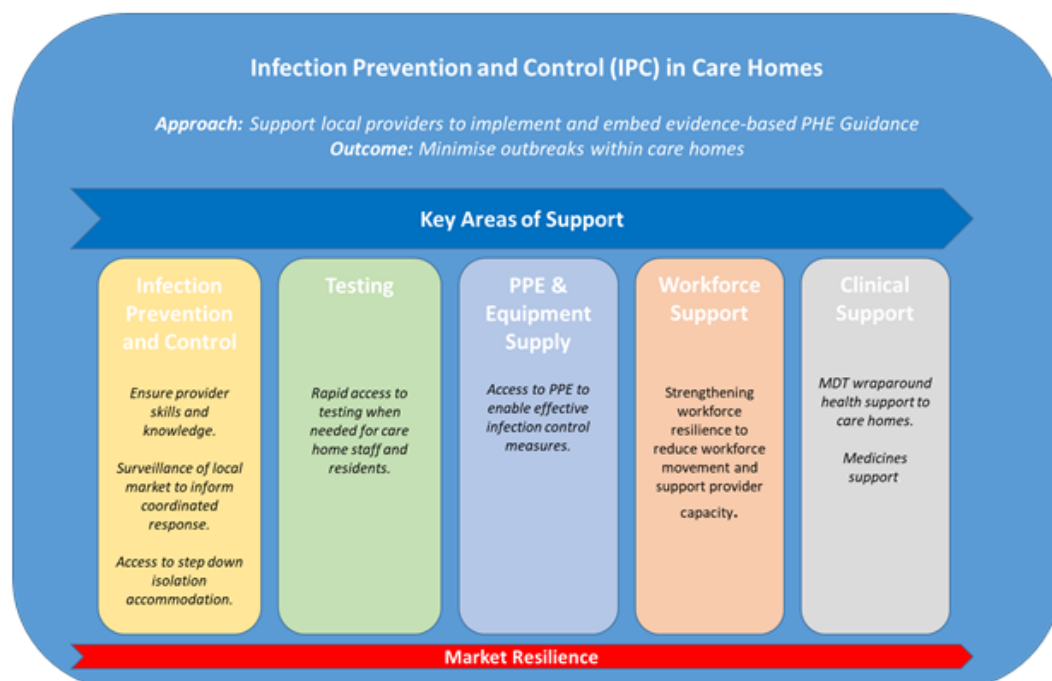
Infection Prevention and Control (IPC) in Care Homes

***Approach:*** *Support local providers to implement and embed evidence-based PHE Guidance*
***Outcome:*** *Minimise outbreaks within care homes*

Key Areas of Support

Infection Prevention and Control

*Ensure provider skills and knowledge.*

*Surveillance of local market to inform coordinated response.*

*Access to step down isolation accommodation.*

Testing

*Rapid access to testing when needed for care home staff and residents.*

PPE & Equipment Supply

*Access to PPE to enable effective infection control measures.*

Workforce Support

Strengthening workforce resilience to reduce workforce movement and support provider capacity.

Clinical Support

*MDT wraparound health support to care homes.*

*Medicines support*

Market Resilience